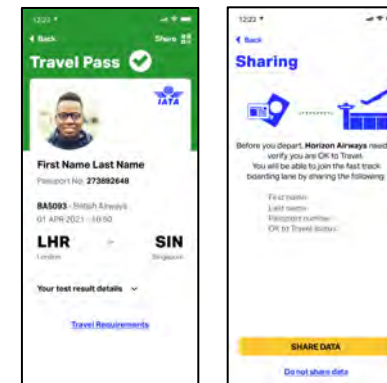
12:23
Back
Share
Travel Pass
IATA
First Name Last Name
Passport No: 273892648
BA5093 - British Airways
01 APR 2021 - 10:50
LHR
London
SIN
Singapore
Your test result details
Travel Requirements

12:23
Back
Sharing
Before you depart, Horizon Airways need to verify you are OK to Travel.
You will be able to join the fast track boarding lane by sharing the following:
First name
Last name
Passport number
OK to Travel status
SHARE DATA
Do not share data